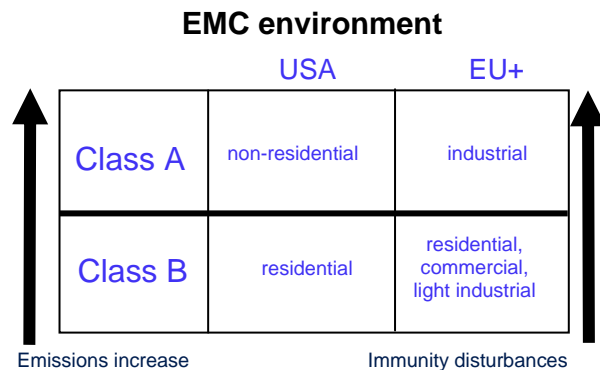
EMC environment

| | USA | EU+ |
|---|---|---|
| Class A | non-residential | industrial |
| Class B | residential | residential, commercial, light industrial |

Emissions increase

Immunity disturbances